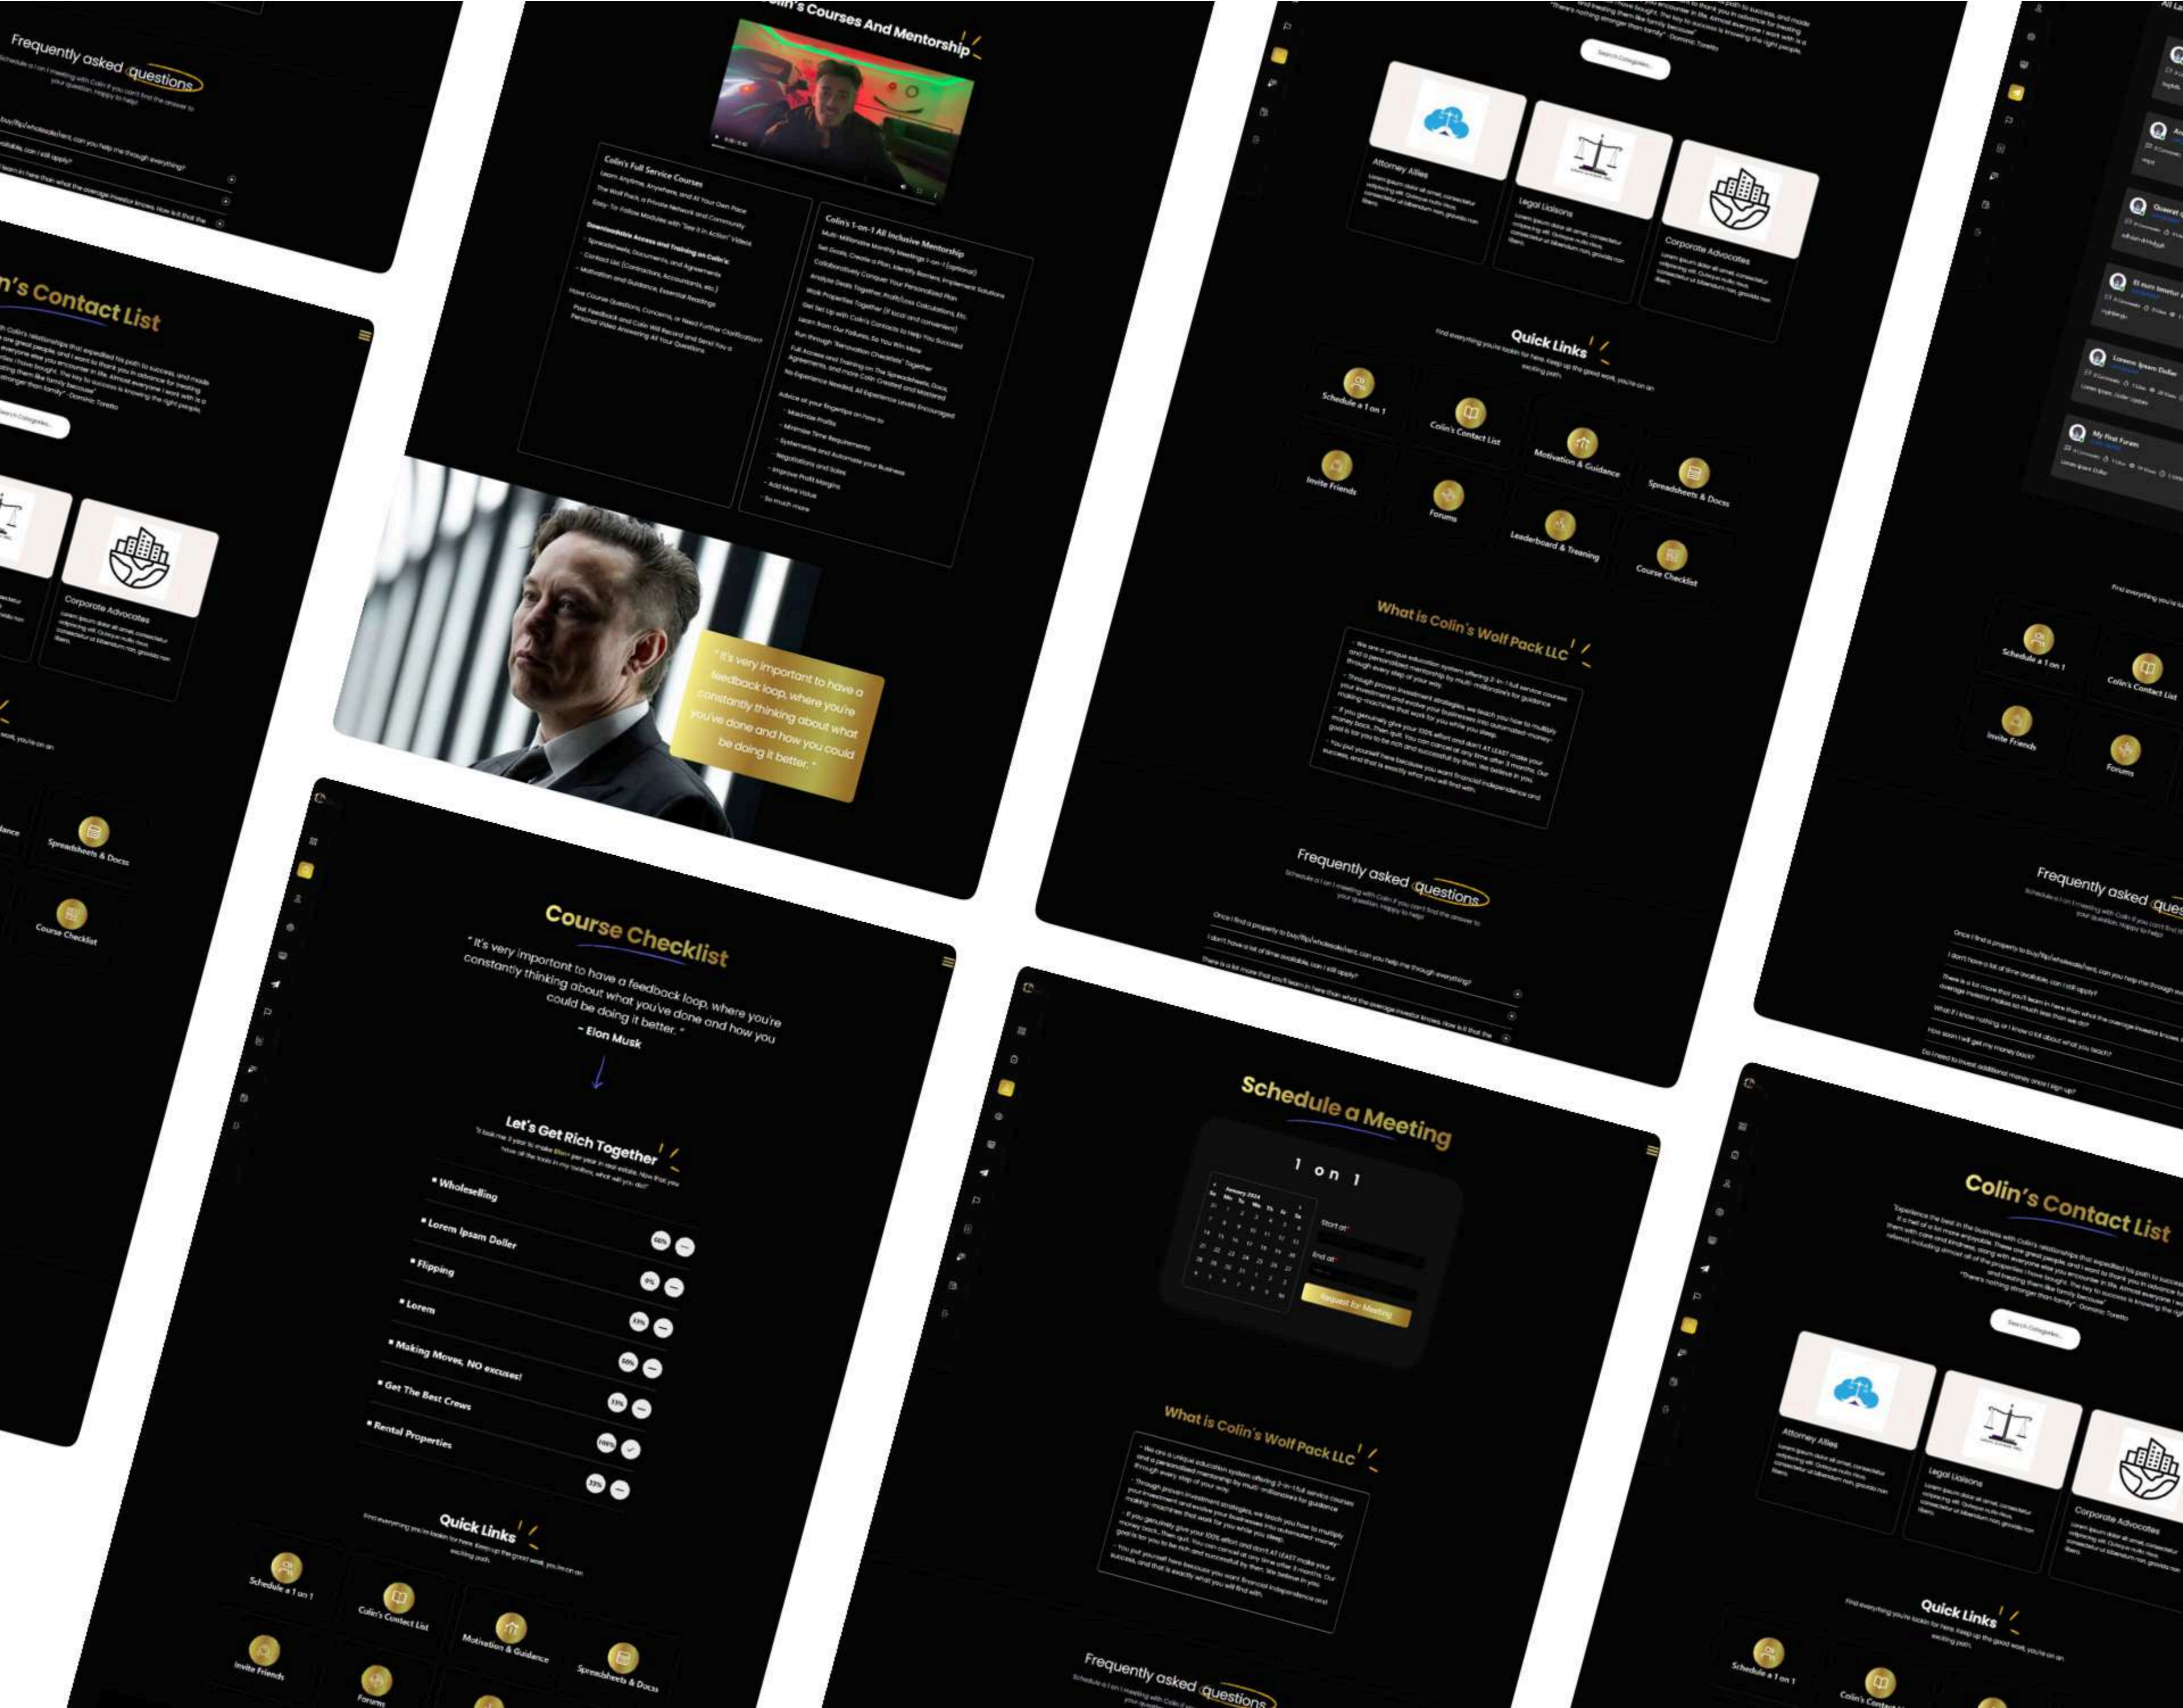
Frequently asked questions

Schedule a 1 on 1 meeting with Colin if you can't find the answer to your question, happy to help!

's Contact List

Corporate Advocates

Spreadsheets & Docs

Course Checklist

Colin's Courses And Mentorship

Colin's Full Service Courses

Colin's 1-on-1 All Inclusive Mentorship

" It's very important to have a feedback loop, where you're constantly thinking about what you've done and how you could be doing it better. "

Attorney Allies

Legal Liaisons

Corporate Advocates

Quick Links

Schedule a 1 on 1

Colin's Contact List

Motivation & Guidance

Spreadsheets & Docs

Invite Friends

Forums

Leaderboard & Training

Course Checklist

What is Colin's Wolf Pack LLC

Frequently asked questions

Course Checklist

" It's very important to have a feedback loop, where you're constantly thinking about what you've done and how you could be doing it better. "

- Elon Musk

Let's Get Rich Together

• Wholeselling

• Lorem Ipsam Doller

• Flipping

• Lorem

• Making Moves, NO excuses!

• Get The Best Crews

• Rental Properties

Quick Links

Schedule a 1 on 1

Colin's Contact List

Motivation & Guidance

Spreadsheets & Docs

Invite Friends

Forums

Schedule a Meeting

1 on 1

Request for Meeting

What is Colin's Wolf Pack LLC

Frequently asked questions

Colin's Contact List

Attorney Allies

Legal Liaisons

Corporate Advocates

Quick Links

Schedule a 1 on 1

Colin's Contact List

Frequently asked questions

Schedule a 1 on 1

Colin's Contact List

Invite Friends

Forums

My First Forum

Lorems Ipsum Doller